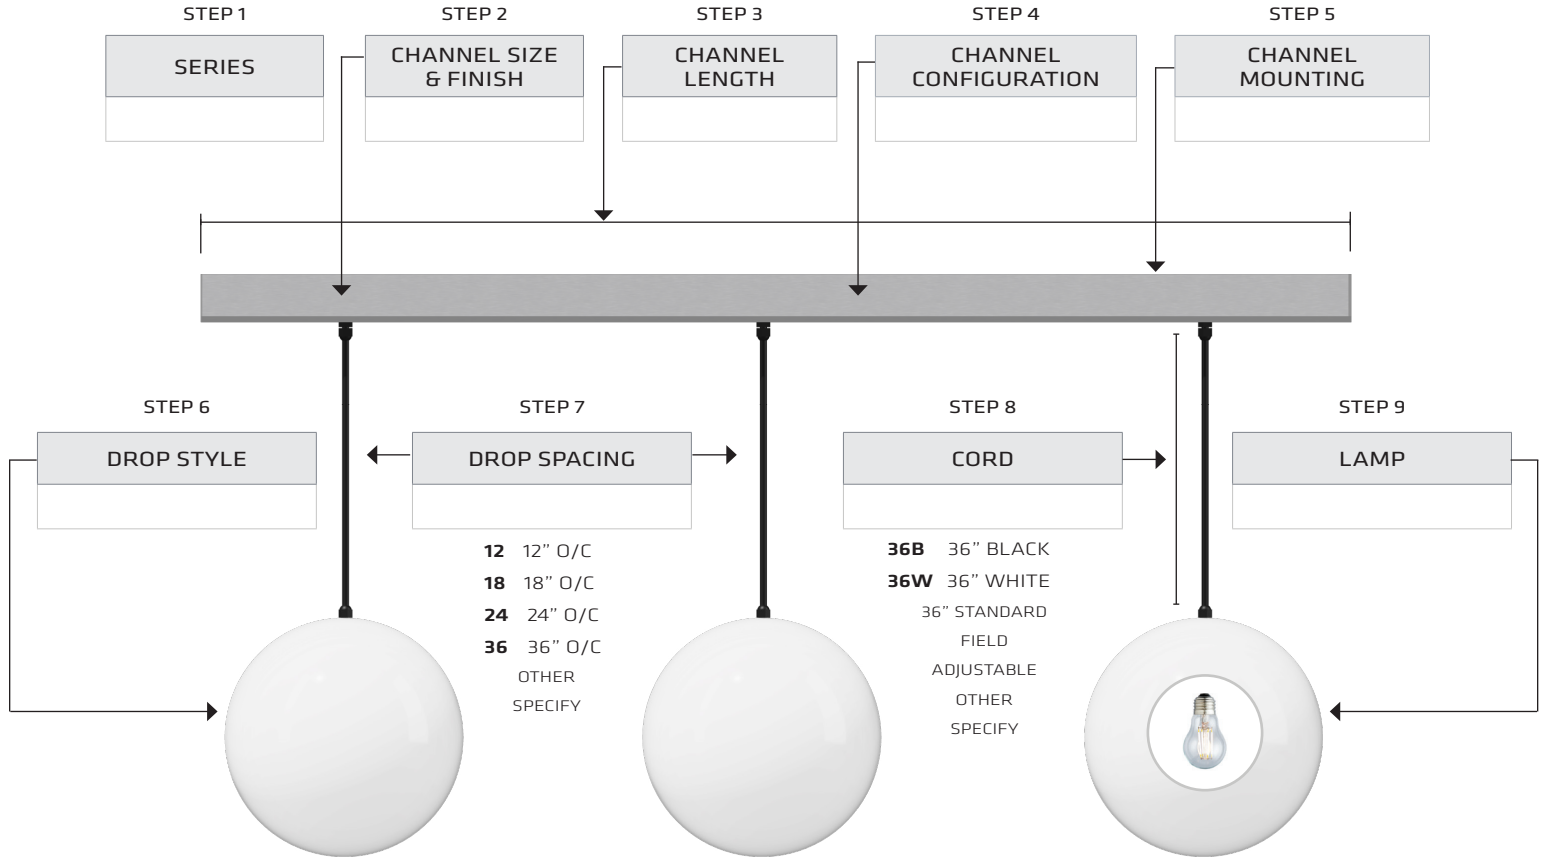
STEP 1

SERIES

STEP 2

CHANNEL SIZE & FINISH

STEP 3

CHANNEL LENGTH

STEP 4

CHANNEL CONFIGURATION

STEP 5

CHANNEL MOUNTING

STEP 6

DROP STYLE

STEP 7

DROP SPACING

**12** 12” O/C
**18** 18” O/C
**24** 24” O/C
**36** 36” O/C
OTHER SPECIFY

STEP 8

CORD

**36B** 36” BLACK
**36W** 36” WHITE
36” STANDARD FIELD ADJUSTABLE
OTHER SPECIFY

STEP 9

LAMP